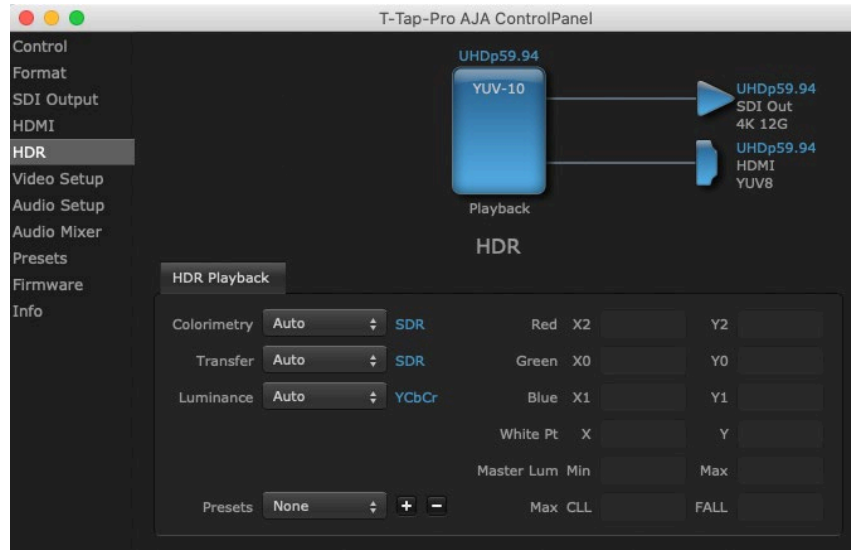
T-Tap-Pro AJA ControlPanel

Control
Format
SDI Output
HDMI
HDR
Video Setup
Audio Setup
Audio Mixer
Presets
Firmware
Info

UHDp59.94
YUV-10
Playback

UHDp59.94
SDI Out
4K 12G

UHDp59.94
HDMI
YUV8

HDR

HDR Playback

Colorimetry Auto SDR
Transfer Auto SDR
Luminance Auto YCbCr

Red X2 Y2
Green X0 Y0
Blue X1 Y1
White Pt X Y
Master Lum Min Max
Max CLL FALL

Presets None + −